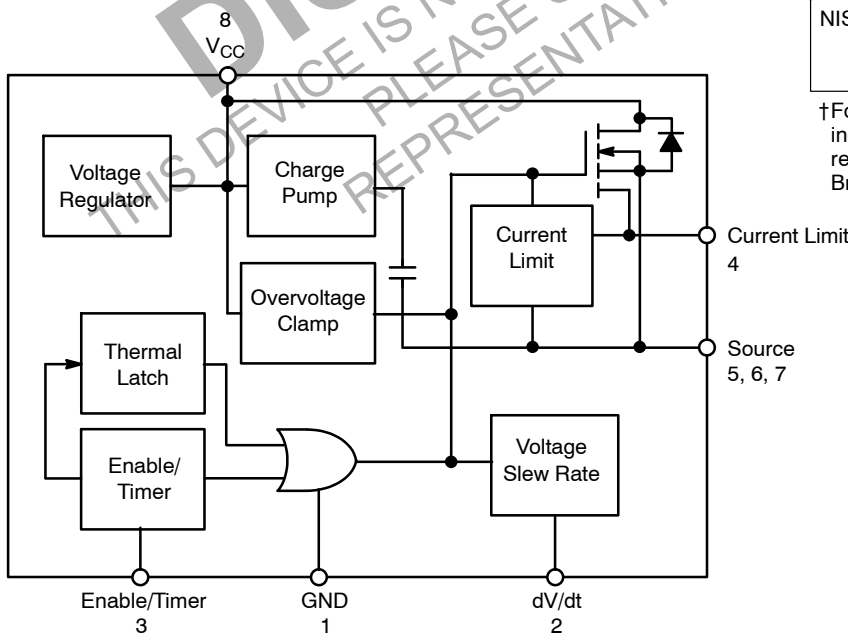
THIS DEVICE IS N PLEASE REPRESENTAT

8
$V_{CC}$

Voltage Regulator

Charge Pump

Current Limit

Overvoltage Clamp

Thermal Latch

Enable/ Timer

Voltage Slew Rate

Current Limit
4

Source
5, 6, 7

Enable/Timer
3

GND
1

dV/dt
2

NIS

†Fo
in
re
Br